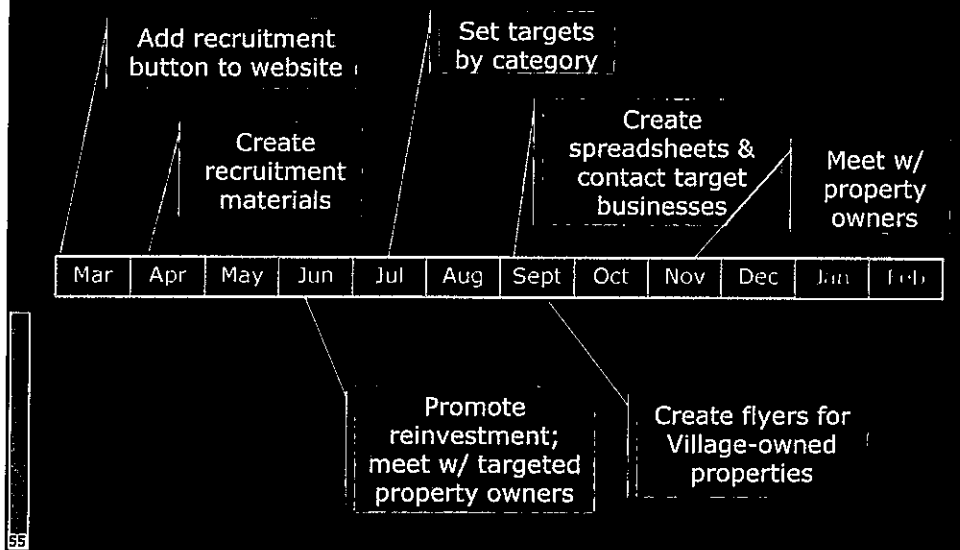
Add recruitment button to website

Set targets by category

Create recruitment materials

Create spreadsheets & contact target businesses

Meet w/ property owners

| Mar | Apr | May | Jun | Jul | Aug | Sept | Oct | Nov | Dec | Jan | Feb |
|---|---|---|---|---|---|---|---|---|---|---|---|

Promote reinvestment; meet w/ targeted property owners

Create flyers for Village-owned properties

55